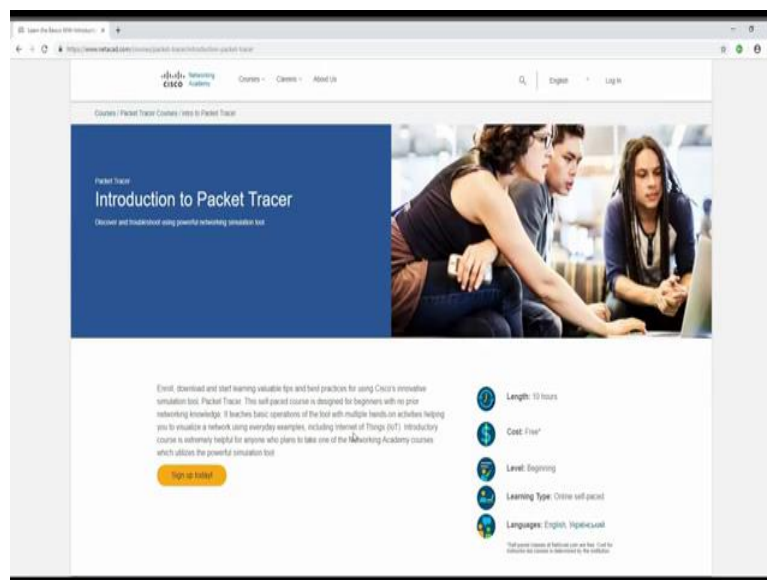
Learn the Basics With Introduction ×  +

https://www.netacad.com/courses/packet-tracer/introduction-packet-tracer

cisco Networking Academy   Courses ˅   Careers ˅   About Us   English   Log In

Courses / Packet Tracer Courses / Intro to Packet Tracer

Packet Tracer

Introduction to Packet Tracer

Discover and troubleshoot using powerful networking simulation tool

Enroll, download and start learning valuable tips and best practices for using Cisco's innovative simulation tool, Packet Tracer. This self-paced course is designed for beginners with no prior networking knowledge. It teaches basic operations of the tool with multiple hands-on activities helping you to visualize a network using everyday examples, including Internet of Things (IoT). Introductory course is extremely helpful for anyone who plans to take one of the Networking Academy courses which utilizes the powerful simulation tool.

Sign up today!

Length: 10 hours

Cost: Free*

Level: Beginning

Learning Type: Online self-paced

Languages: English, Українська

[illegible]